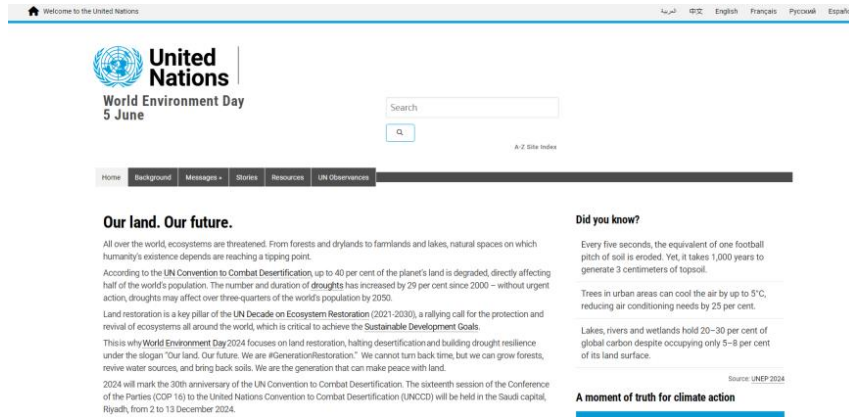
Welcome to the United Nations

العربية 中文 English Français Русский Españ

United Nations

World Environment Day
5 June

Search

A-Z Site Index

Home Background Messages » Stories Resources UN Observances

Our land. Our future.

All over the world, ecosystems are threatened. From forests and drylands to farmlands and lakes, natural spaces on which humanity's existence depends are reaching a tipping point.

According to the UN Convention to Combat Desertification, up to 40 per cent of the planet's land is degraded, directly affecting half of the world's population. The number and duration of droughts has increased by 29 per cent since 2000 – without urgent action, droughts may affect over three-quarters of the world's population by 2050.

Land restoration is a key pillar of the UN Decade on Ecosystem Restoration (2021-2030), a rallying call for the protection and revival of ecosystems all around the world, which is critical to achieve the Sustainable Development Goals.

This is why World Environment Day 2024 focuses on land restoration, halting desertification and building drought resilience under the slogan "Our land. Our future. We are #GenerationRestoration." We cannot turn back time, but we can grow forests, revive water sources, and bring back soils. We are the generation that can make peace with land.

2024 will mark the 30th anniversary of the UN Convention to Combat Desertification. The sixteenth session of the Conference of the Parties (COP 16) to the United Nations Convention to Combat Desertification (UNCCD) will be held in the Saudi capital, Riyadh, from 2 to 13 December 2024.

Did you know?

Every five seconds, the equivalent of one football pitch of soil is eroded. Yet, it takes 1,000 years to generate 3 centimeters of topsoil.

Trees in urban areas can cool the air by up to 5°C, reducing air conditioning needs by 25 per cent.

Lakes, rivers and wetlands hold 20–30 per cent of global carbon despite occupying only 5–8 per cent of its land surface.

Source: UNEP 2024

A moment of truth for climate action